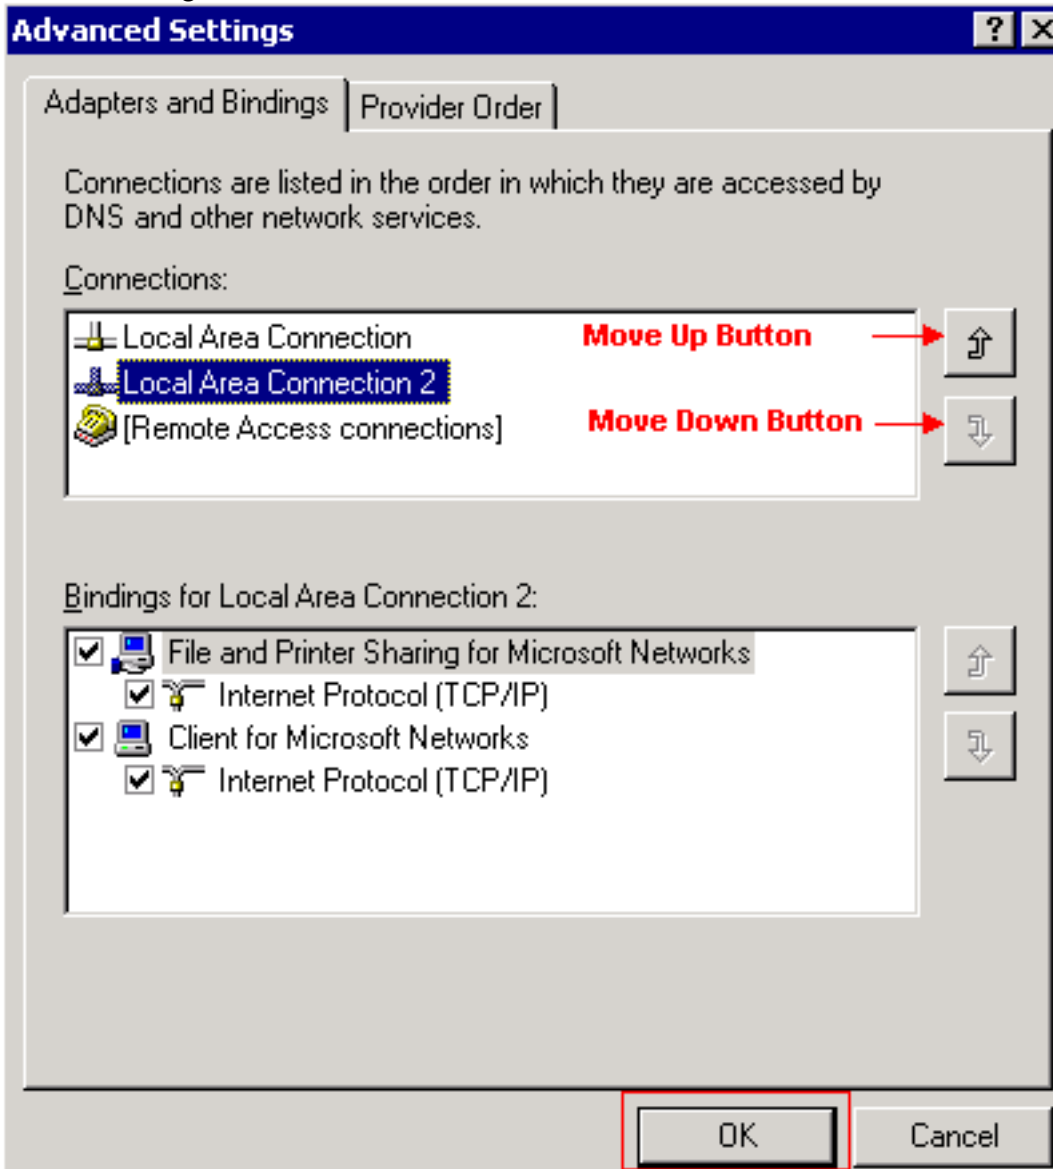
Advanced Settings

?

Adapters and Bindings

Provider Order

Connections are listed in the order in which they are accessed by DNS and other network services.

Connections:

Local Area Connection

Move Up Button

Local Area Connection 2

[Remote Access connections]

Move Down Button

Bindings for Local Area Connection 2:

File and Printer Sharing for Microsoft Networks

Internet Protocol (TCP/IP)

Client for Microsoft Networks

Internet Protocol (TCP/IP)

OK

Cancel